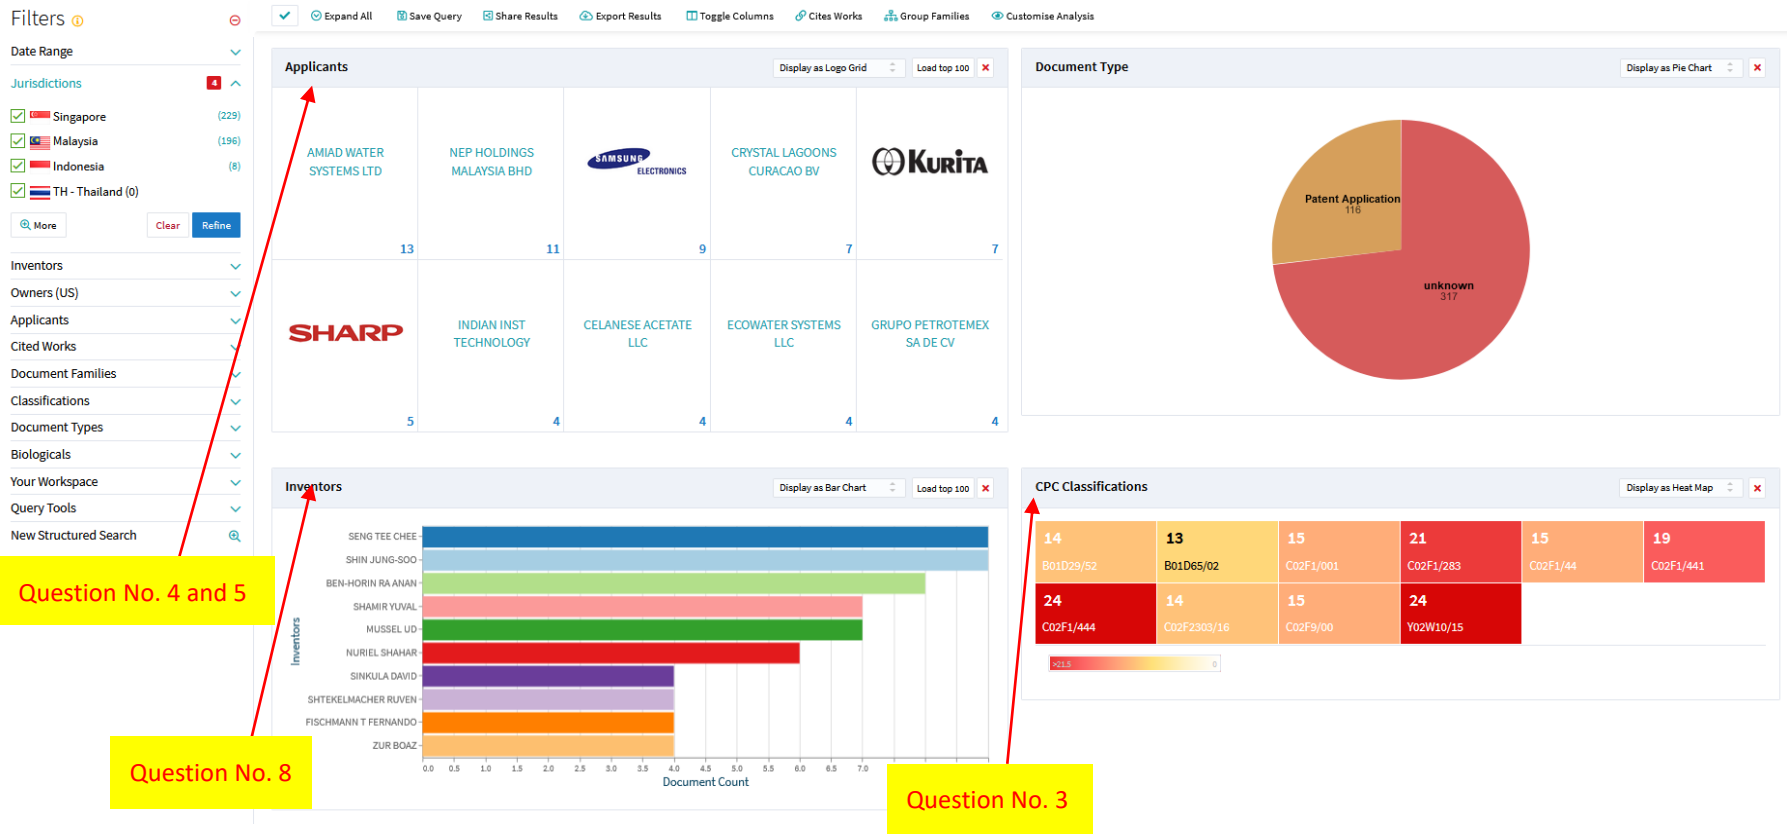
Filters

Date Range

Jurisdictions 4

Singapore (229)
Malaysia (196)
Indonesia (8)
TH - Thailand (0)

More Clear Refine

Inventors
Owners (US)
Applicants
Cited Works
Document Families
Classifications
Document Types
Biologicals
Your Workspace
Query Tools
New Structured Search

Expand All Save Query Share Results Export Results Toggle Columns Cites Works Group Families Customise Analysis

Applicants
Display as Logo Grid Load top 100

| AMIAD WATER SYSTEMS LTD 13 | NEP HOLDINGS MALAYSIA BHD 11 | SAMSUNG ELECTRONICS 9 | CRYSTAL LAGOONS CURACAO BV 7 | KURITA 7 |
|---|---|---|---|---|
| SHARP 5 | INDIAN INST TECHNOLOGY 4 | CELANESE ACETATE LLC 4 | ECOWATER SYSTEMS LLC 4 | GRUPO PETROTEMEX SA DE CV 4 |

Document Type
Display as Pie Chart

Patent Application 116
unknown 317

Inventors
Display as Bar Chart Load top 100

SENG TEE CHEE
SHIN JUNG-SOO
BEN-HORIN RA ANAN
SHAMIR YUVAL
MUSSEL UD
NURIEL SHAHAR
SINKULA DAVID
SHTEKELMACHER RUVEN
FISCHMANN T FERNANDO
ZUR BOAZ

Inventors

0.0 0.5 1.0 1.5 2.0 2.5 3.0 3.5 4.0 4.5 5.0 5.5 6.0 6.5 7.0
Document Count

CPC Classifications
Display as Heat Map

| 14 B01D29/52 | 13 B01D65/02 | 15 C02F1/001 | 21 C02F1/283 | 15 C02F1/44 | 19 C02F1/441 |
|---|---|---|---|---|---|
| 24 C02F1/444 | 14 C02F2303/16 | 15 C02F9/00 | 24 Y02W10/15 | | |

>21.5 0

Question No. 4 and 5

Question No. 8

Question No. 3